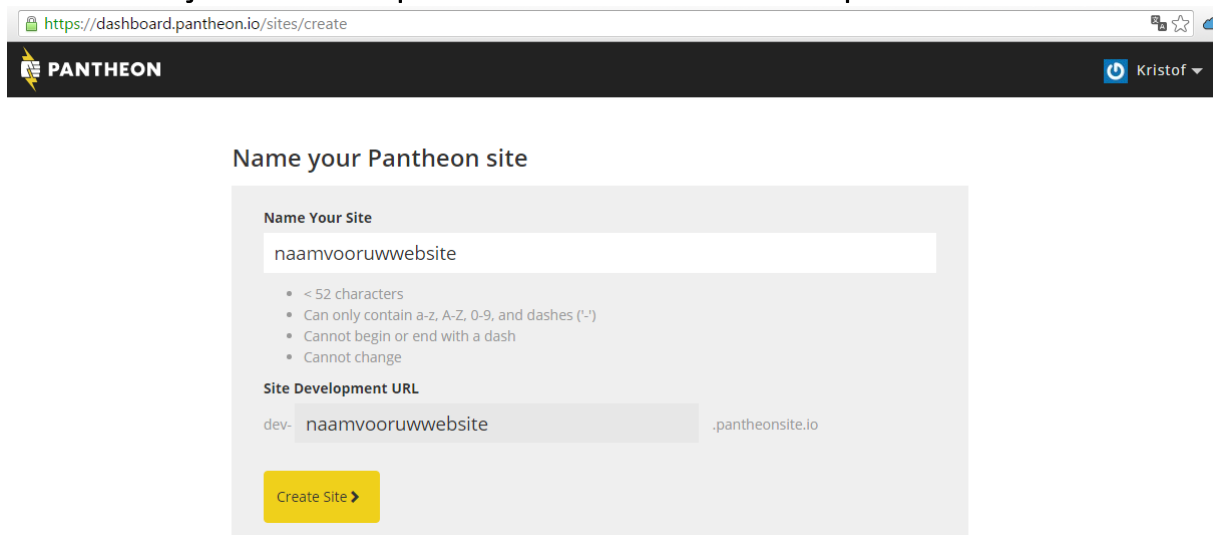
https://dashboard.pantheon.io/sites/create

PANTHEON

Kristof

Name your Pantheon site

Name Your Site

naamvooruwwebsite

- < 52 characters
- Can only contain a-z, A-Z, 0-9, and dashes ('-')
- Cannot begin or end with a dash
- Cannot change

Site Development URL

dev- naamvooruwwebsite .pantheonsite.io

Create Site